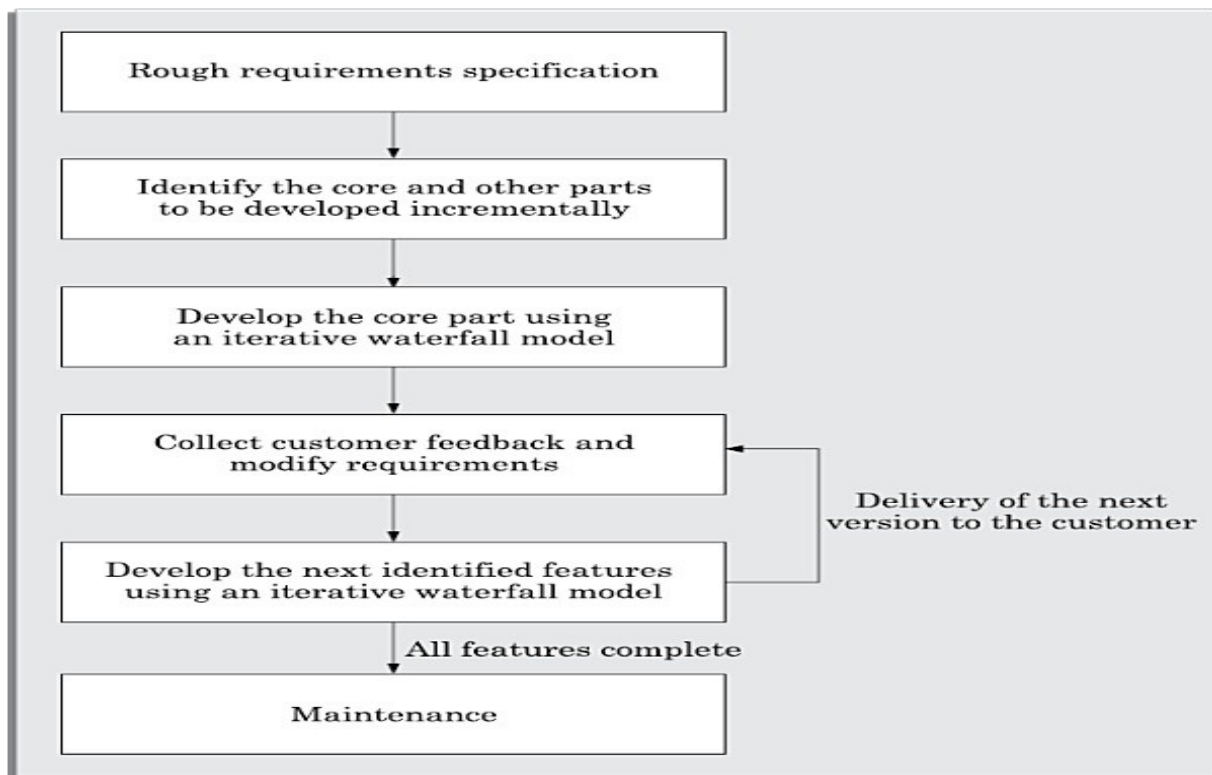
Rough requirements specification

Identify the core and other parts to be developed incrementally

Develop the core part using an iterative waterfall model

Collect customer feedback and modify requirements

Delivery of the next version to the customer

Develop the next identified features using an iterative waterfall model

All features complete

Maintenance